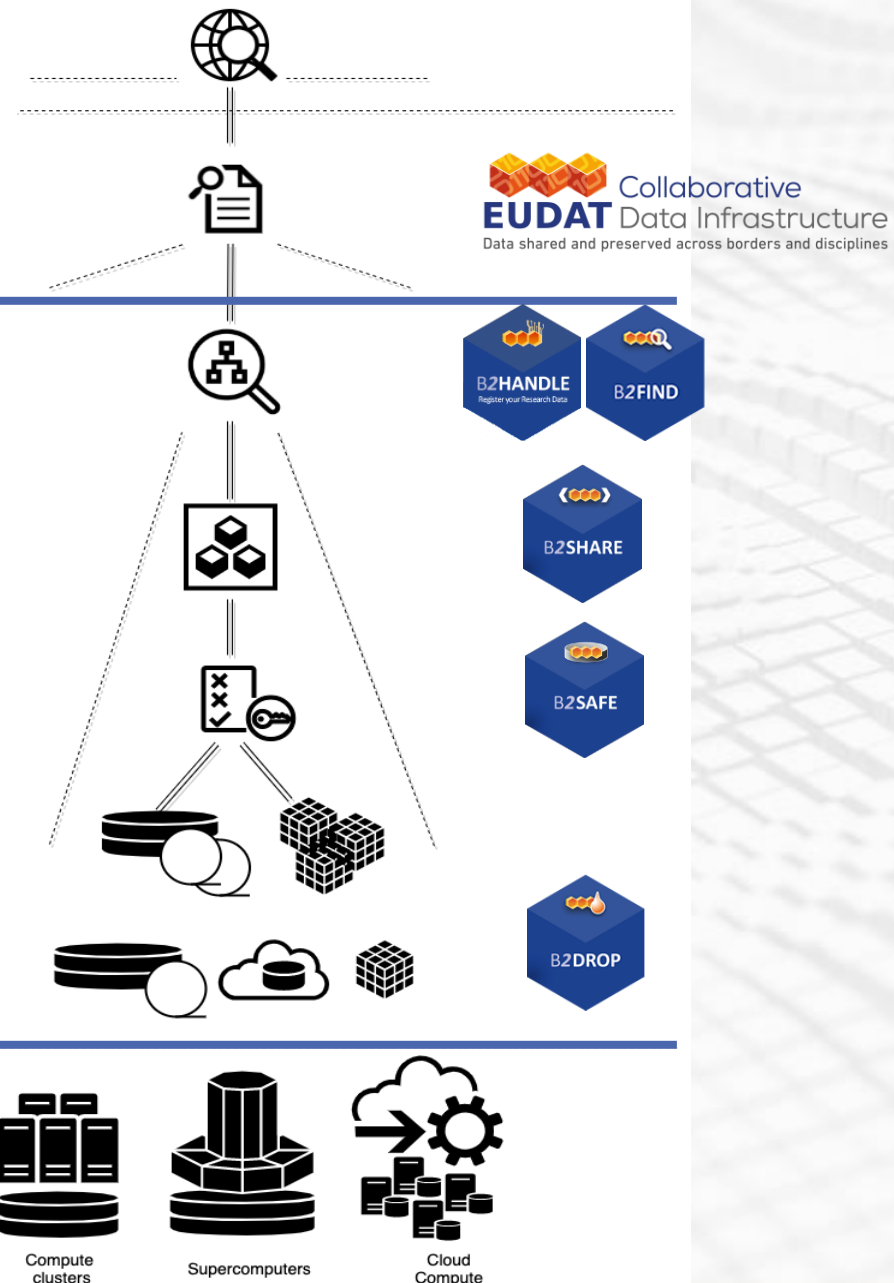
Collaborative
EUDAT Data Infrastructure
Data shared and preserved across borders and disciplines

B2HANDLE
Register your Research Data

B2FIND

B2SHARE

B2SAFE

B2DROP

Compute clusters

Supercomputers

Cloud Compute